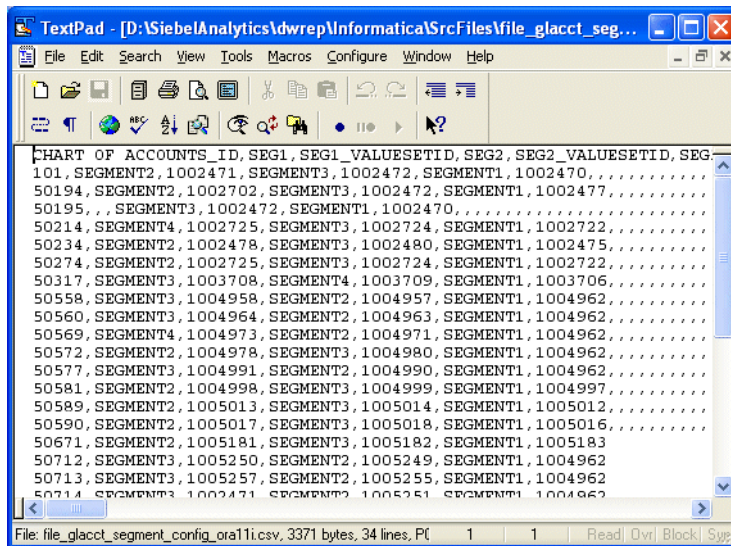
TextPad - [D:\SiebelAnalytics\dwrep\Informatica\SrcFiles\file_glacct_seg...

File Edit Search View Tools Macros Configure Window Help

CHART OF ACCOUNTS_ID,SEG1,SEG1_VALUESETID,SEG2,SEG2_VALUESETID,SEG
101,SEGMENT2,1002471,SEGMENT3,1002472,SEGMENT1,1002470,,,,,,,,,,,
50194,SEGMENT2,1002702,SEGMENT3,1002472,SEGMENT1,1002477,,,,,,,,,,
50195,,,SEGMENT3,1002472,SEGMENT1,1002470,,,,,,,,,,,,,,,,,,,,,,,,
50214,SEGMENT4,1002725,SEGMENT3,1002724,SEGMENT1,1002722,,,,,,,,,,
50234,SEGMENT2,1002478,SEGMENT3,1002480,SEGMENT1,1002475,,,,,,,,,,
50274,SEGMENT2,1002725,SEGMENT3,1002724,SEGMENT1,1002722,,,,,,,,,,
50317,SEGMENT3,1003708,SEGMENT4,1003709,SEGMENT1,1003706,,,,,,,,,,
50558,SEGMENT3,1004958,SEGMENT2,1004957,SEGMENT1,1004962,,,,,,,,,,
50560,SEGMENT3,1004964,SEGMENT2,1004963,SEGMENT1,1004962,,,,,,,,,,
50569,SEGMENT4,1004973,SEGMENT2,1004971,SEGMENT1,1004962,,,,,,,,,,
50572,SEGMENT2,1004978,SEGMENT3,1004980,SEGMENT1,1004962,,,,,,,,,,
50577,SEGMENT3,1004991,SEGMENT2,1004990,SEGMENT1,1004962,,,,,,,,,,
50581,SEGMENT2,1004998,SEGMENT3,1004999,SEGMENT1,1004997,,,,,,,,,,
50589,SEGMENT2,1005013,SEGMENT3,1005014,SEGMENT1,1005012,,,,,,,,,,
50590,SEGMENT2,1005017,SEGMENT3,1005018,SEGMENT1,1005016,,,,,,,,,,
50671,SEGMENT2,1005181,SEGMENT3,1005182,SEGMENT1,1005183
50712,SEGMENT3,1005250,SEGMENT2,1005249,SEGMENT1,1004962
50713,SEGMENT3,1005257,SEGMENT2,1005255,SEGMENT1,1004962
50714,SEGMENT3,1002471,SEGMENT2,1005251,SEGMENT1,1004962

File: file_glacct_segment_config_ora11i.csv, 3371 bytes, 34 lines, P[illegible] 1 1 Read Ovr Block Sy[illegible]